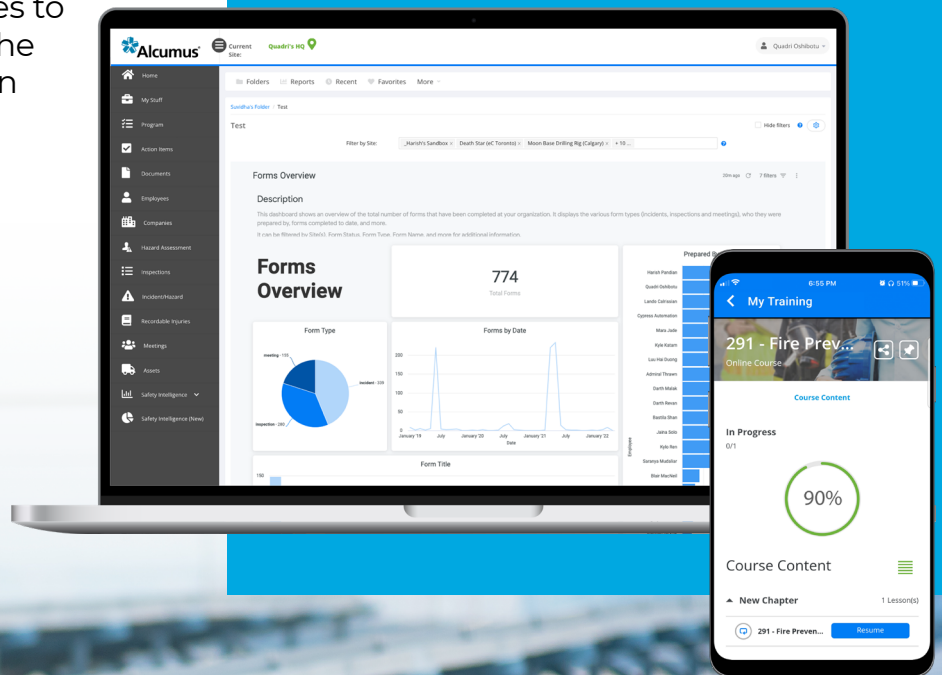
es to
he
n

Alcumus Current Site: Quadri's HQ

Quadri Oshibotu

Home
My Staff
Program
Action Items
Documents
Employees
Companies
Hazard Assessment
Inspections
Incident/Hazard
Recordable Injuries
Meetings
Assets
Safety Intelligence
Safety Intelligence (New)

Folders Reports Recent Favorites More

Sunitha's Folder / Test

Test

Hide filters

Filter by Site: _Harish's Sandbox × Death Star (eC Toronto) × Moon Base Drilling Rig (Calgary) × + 10 ...

Forms Overview

Description

This dashboard shows an overview of the total number of forms that have been completed at your organization. It displays the various form types (incidents, inspections and meetings), who they were prepared by, forms completed to date, and more.

It can be filtered by Site(s), Form Status, Form Type, Form Name, and more for additional information.

Forms Overview

774
Total Forms

Prepared B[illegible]

Harish Pandian
Quadri Oshibotu
Lando Calrissian
Cypress Automation
Mara Jade
Kyle Katarn
Luu Hai Duong
Admiral Thrawn
Darth Malak
Darth Revan
Bastila Shan
Jaina Solo
Kylo Ren
Saranya Mutlabar
Blair MacNeil

Form Type

meeting - 155
incident - 329
inspection - 290

Forms by Date

200
150
100
50
0
January '19 July January '20 July January '21 July January '22
Date

Form Title
150

6:55 PM 51%

My Training

291 - Fire Prev...
Online Course

Course Content

In Progress
0/1

90%

Course Content

New Chapter 1 Lesson(s)

291 - Fire Preven... Resume